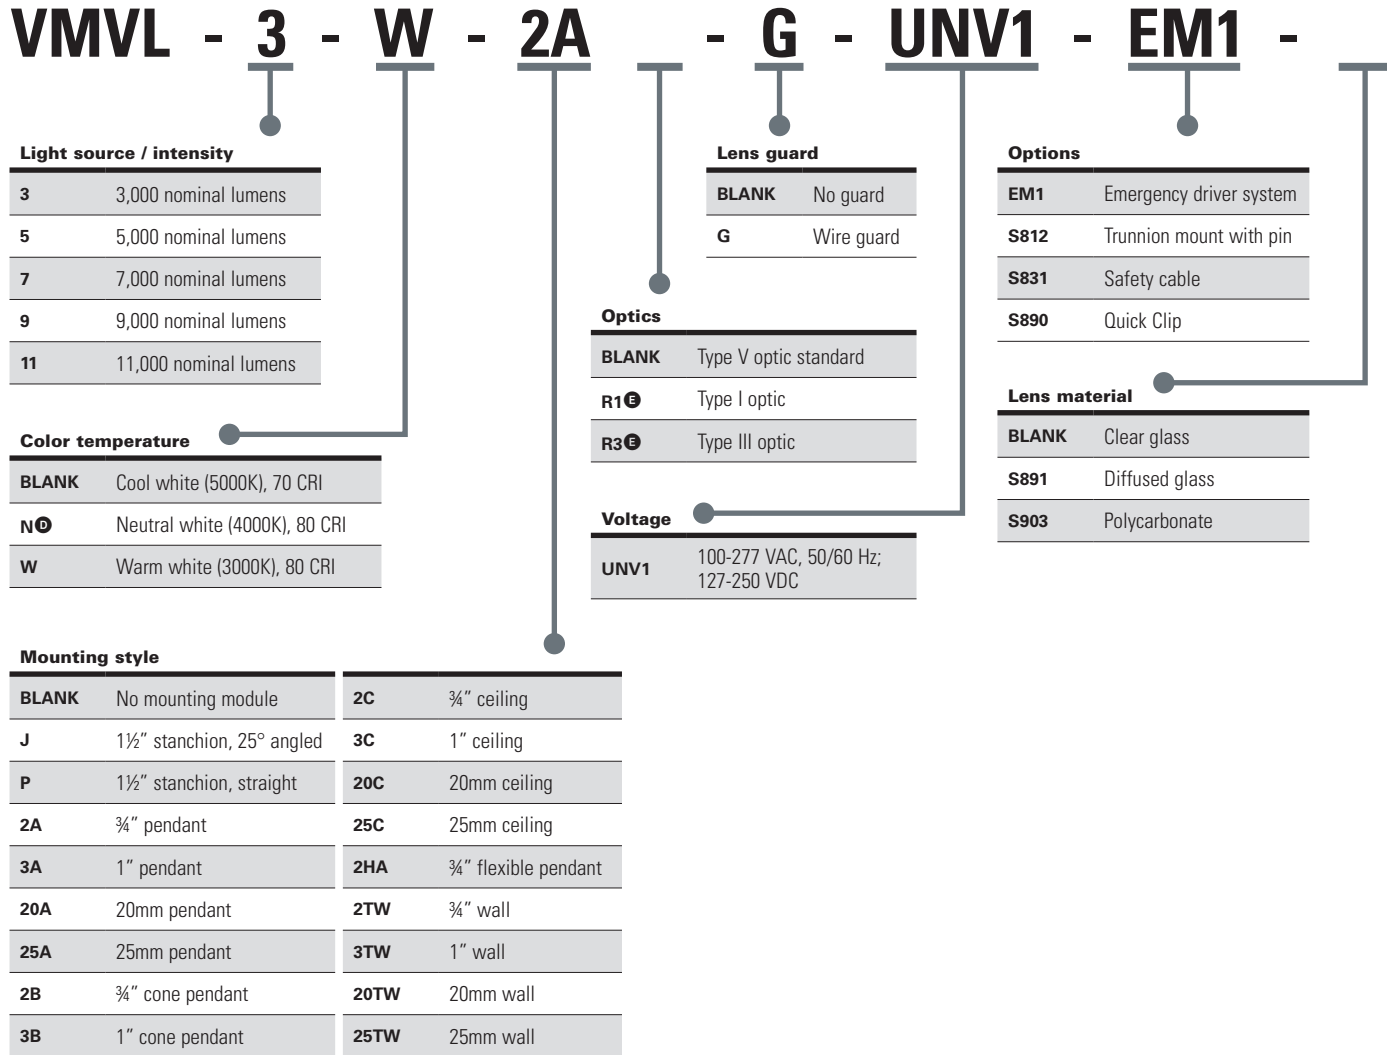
VMVL - 3 - W - 2A - G - UNV1 - EM1 -

Light source / intensity

| | |
|---|---|
| 3 | 3,000 nominal lumens |
| 5 | 5,000 nominal lumens |
| 7 | 7,000 nominal lumens |
| 9 | 9,000 nominal lumens |
| 11 | 11,000 nominal lumens |

Color temperature

| | |
|---|---|
| BLANK | Cool white (5000K), 70 CRI |
| N D | Neutral white (4000K), 80 CRI |
| W | Warm white (3000K), 80 CRI |

Mounting style

| | | | |
|---|---|---|---|
| BLANK | No mounting module | 2C | ¾″ ceiling |
| J | 1½″ stanchion, 25° angled | 3C | 1″ ceiling |
| P | 1½″ stanchion, straight | 20C | 20mm ceiling |
| 2A | ¾″ pendant | 25C | 25mm ceiling |
| 3A | 1″ pendant | 2HA | ¾″ flexible pendant |
| 20A | 20mm pendant | 2TW | ¾″ wall |
| 25A | 25mm pendant | 3TW | 1″ wall |
| 2B | ¾″ cone pendant | 20TW | 20mm wall |
| 3B | 1″ cone pendant | 25TW | 25mm wall |

Lens guard

| | |
|---|---|
| BLANK | No guard |
| G | Wire guard |

Optics

| | |
|---|---|
| BLANK | Type V optic standard |
| R1 E | Type I optic |
| R3 E | Type III optic |

Voltage

| | |
|---|---|
| UNV1 | 100-277 VAC, 50/60 Hz; 127-250 VDC |

Options

| | |
|---|---|
| EM1 | Emergency driver system |
| S812 | Trunnion mount with pin |
| S831 | Safety cable |
| S890 | Quick Clip |

Lens material

| | |
|---|---|
| BLANK | Clear glass |
| S891 | Diffused glass |
| S903 | Polycarbonate |